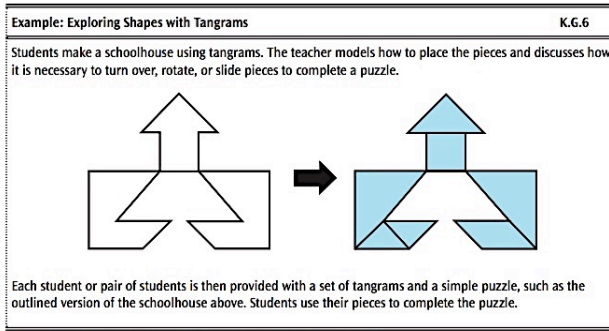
Example: Exploring Shapes with Tangrams

K.G.6

Students make a schoolhouse using tangrams. The teacher models how to place the pieces and discusses how it is necessary to turn over, rotate, or slide pieces to complete a puzzle.

Each student or pair of students is then provided with a set of tangrams and a simple puzzle, such as the outlined version of the schoolhouse above. Students use their pieces to complete the puzzle.